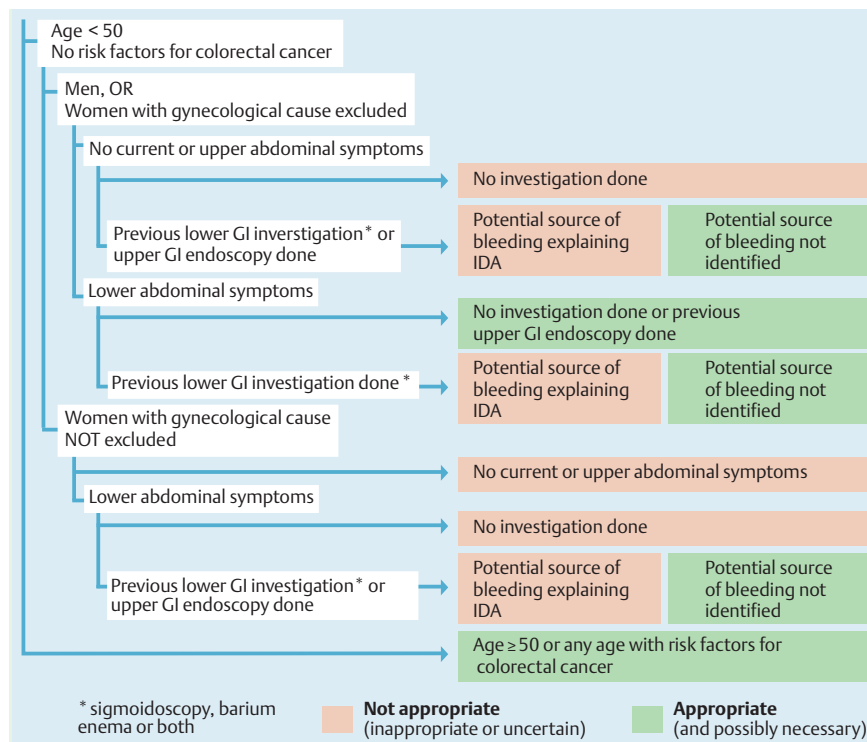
Age < 50
No risk factors for colorectal cancer

Men, OR
Women with gynecological cause excluded

No current or upper abdominal symptoms

No investigation done

Previous lower GI inverstigation* or upper GI endoscopy done

Potential source of bleeding explaining IDA

Potential source of bleeding not identified

Lower abdominal symptoms

No investigation done or previous upper GI endoscopy done

Previous lower GI investigation done *

Potential source of bleeding explaining IDA

Potential source of bleeding not identified

Women with gynecological cause NOT excluded

No current or upper abdominal symptoms

Lower abdominal symptoms

No investigation done

Previous lower GI investigation* or upper GI endoscopy done

Potential source of bleeding explaining IDA

Potential source of bleeding not identified

Age ≥ 50 or any age with risk factors for colorectal cancer

* sigmoidoscopy, barium enema or both

Not appropriate (inappropriate or uncertain)

Appropriate (and possibly necessary)